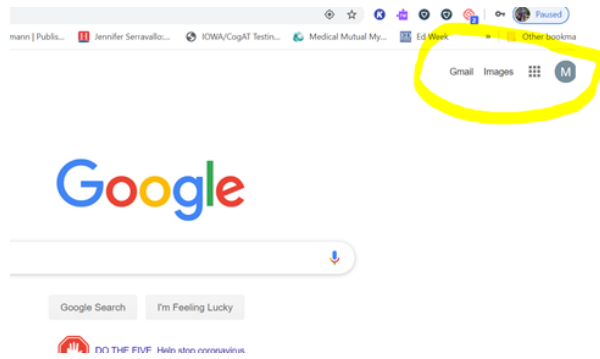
Paused

mann | Publis... Jennifer Serravallo:... IOWA/CogAT Testin... Medical Mutual My... Ed Week » Other bookma

Gmail Images M

Google

Google Search I'm Feeling Lucky

DO THE FIVE. Help stop coronavirus